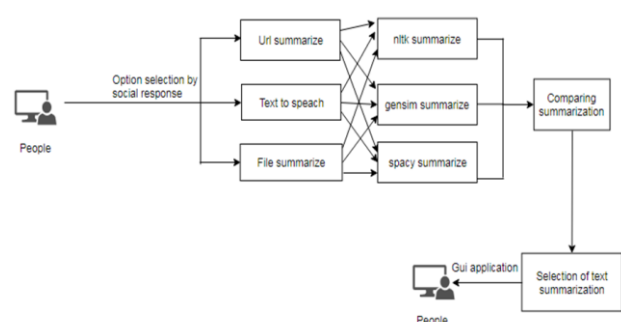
People

Option selection by social response

Url summarize

Text to speach

File summarize

nltk summarize

gensim summarize

spacy summarize

Comparing summarization

Selection of text summarization

Gui application

People